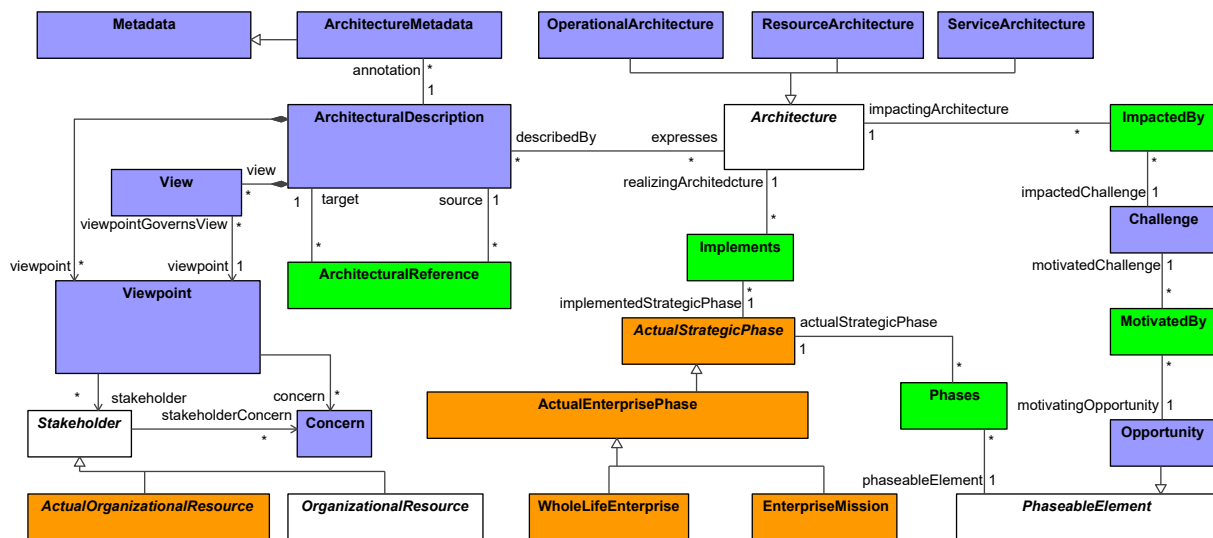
Metadata

ArchitectureMetadata

OperationalArchitecture

ResourceArchitecture

ServiceArchitecture

annotation *

1

ArchitecturalDescription

Architecture

impactingArchitecture

1

*

ImpactedBy

describedBy

expresses

*

*

view

View

*

1

target

source 1

realizingArchitedcture 1

*

impactedChallenge 1

viewpointGovernsView *

*

*

Challenge

Implements

viewpoint *

viewpoint 1

ArchitecturalReference

motivatedChallenge 1

Viewpoint

*

implementedStrategicPhase 1

*

ActualStrategicPhase

actualStrategicPhase

1

MotivatedBy

*

*

stakeholder

concern *

ActualEnterprisePhase

Phases

stakeholderConcern

motivatingOpportunity 1

Stakeholder

*

Concern

*

Opportunity

phaseableElement 1

ActualOrganizationalResource

OrganizationalResource

WholeLifeEnterprise

EnterpriseMission

PhaseableElement